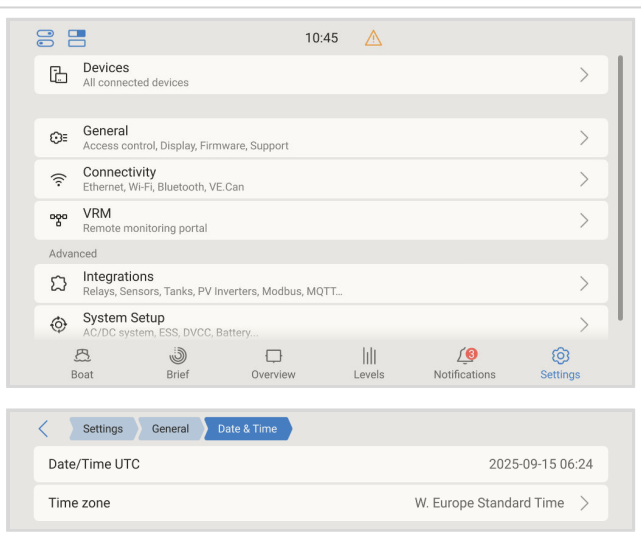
10:45

Devices
All connected devices

General
Access control, Display, Firmware, Support

Connectivity
Ethernet, Wi-Fi, Bluetooth, VE.Can

VRM
Remote monitoring portal

Advanced

Integrations
Relays, Sensors, Tanks, PV Inverters, Modbus, MQTT...

System Setup
AC/DC system, ESS, DVCC, Battery...

Boat Brief Overview Levels 3 Notifications Settings

Settings General Date & Time

Date/Time UTC 2025-09-15 06:24

Time zone W. Europe Standard Time